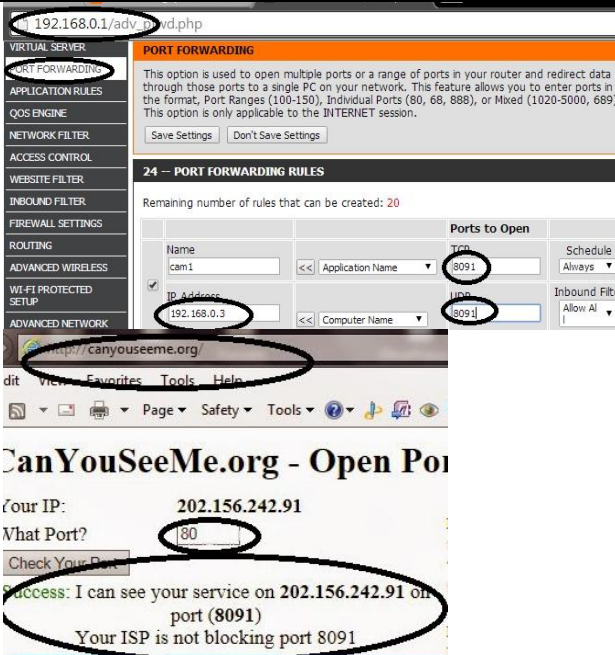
192.168.0.1/adv_p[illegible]d.php

VIRTUAL SERVER
PORT FORWARDING
APPLICATION RULES
QOS ENGINE
NETWORK FILTER
ACCESS CONTROL
WEBSITE FILTER
INBOUND FILTER
FIREWALL SETTINGS
ROUTING
ADVANCED WIRELESS
WI-FI PROTECTED SETUP
ADVANCED NETWORK

PORT FORWARDING

This option is used to open multiple ports or a range of ports in your router and redirect data through those ports to a single PC on your network. This feature allows you to enter ports in the format, Port Ranges (100-150), Individual Ports (80, 68, 888), or Mixed (1020-5000, 689) This option is only applicable to the INTERNET session.

Save Settings | Don't Save Settings

24 -- PORT FORWARDING RULES

Remaining number of rules that can be created: 20

| | | | Ports to Open | |
|---|---|---|---|---|
| | Name cam1 | << Application Name | TCP 8091 | Schedule Always |
| | IP Address 192.168.0.3 | << Computer Name | UDP 8091 | Inbound Filt Allow Al |

http://canyouseeme.org/

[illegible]dit View Favorites Tools Help

Page ▾ Safety ▾ Tools ▾

CanYouSeeMe.org - Open Por

Your IP: 202.156.242.91
What Port? 80
Check Your Port
Success: I can see your service on 202.156.242.91 on port (8091)
Your ISP is not blocking port 8091